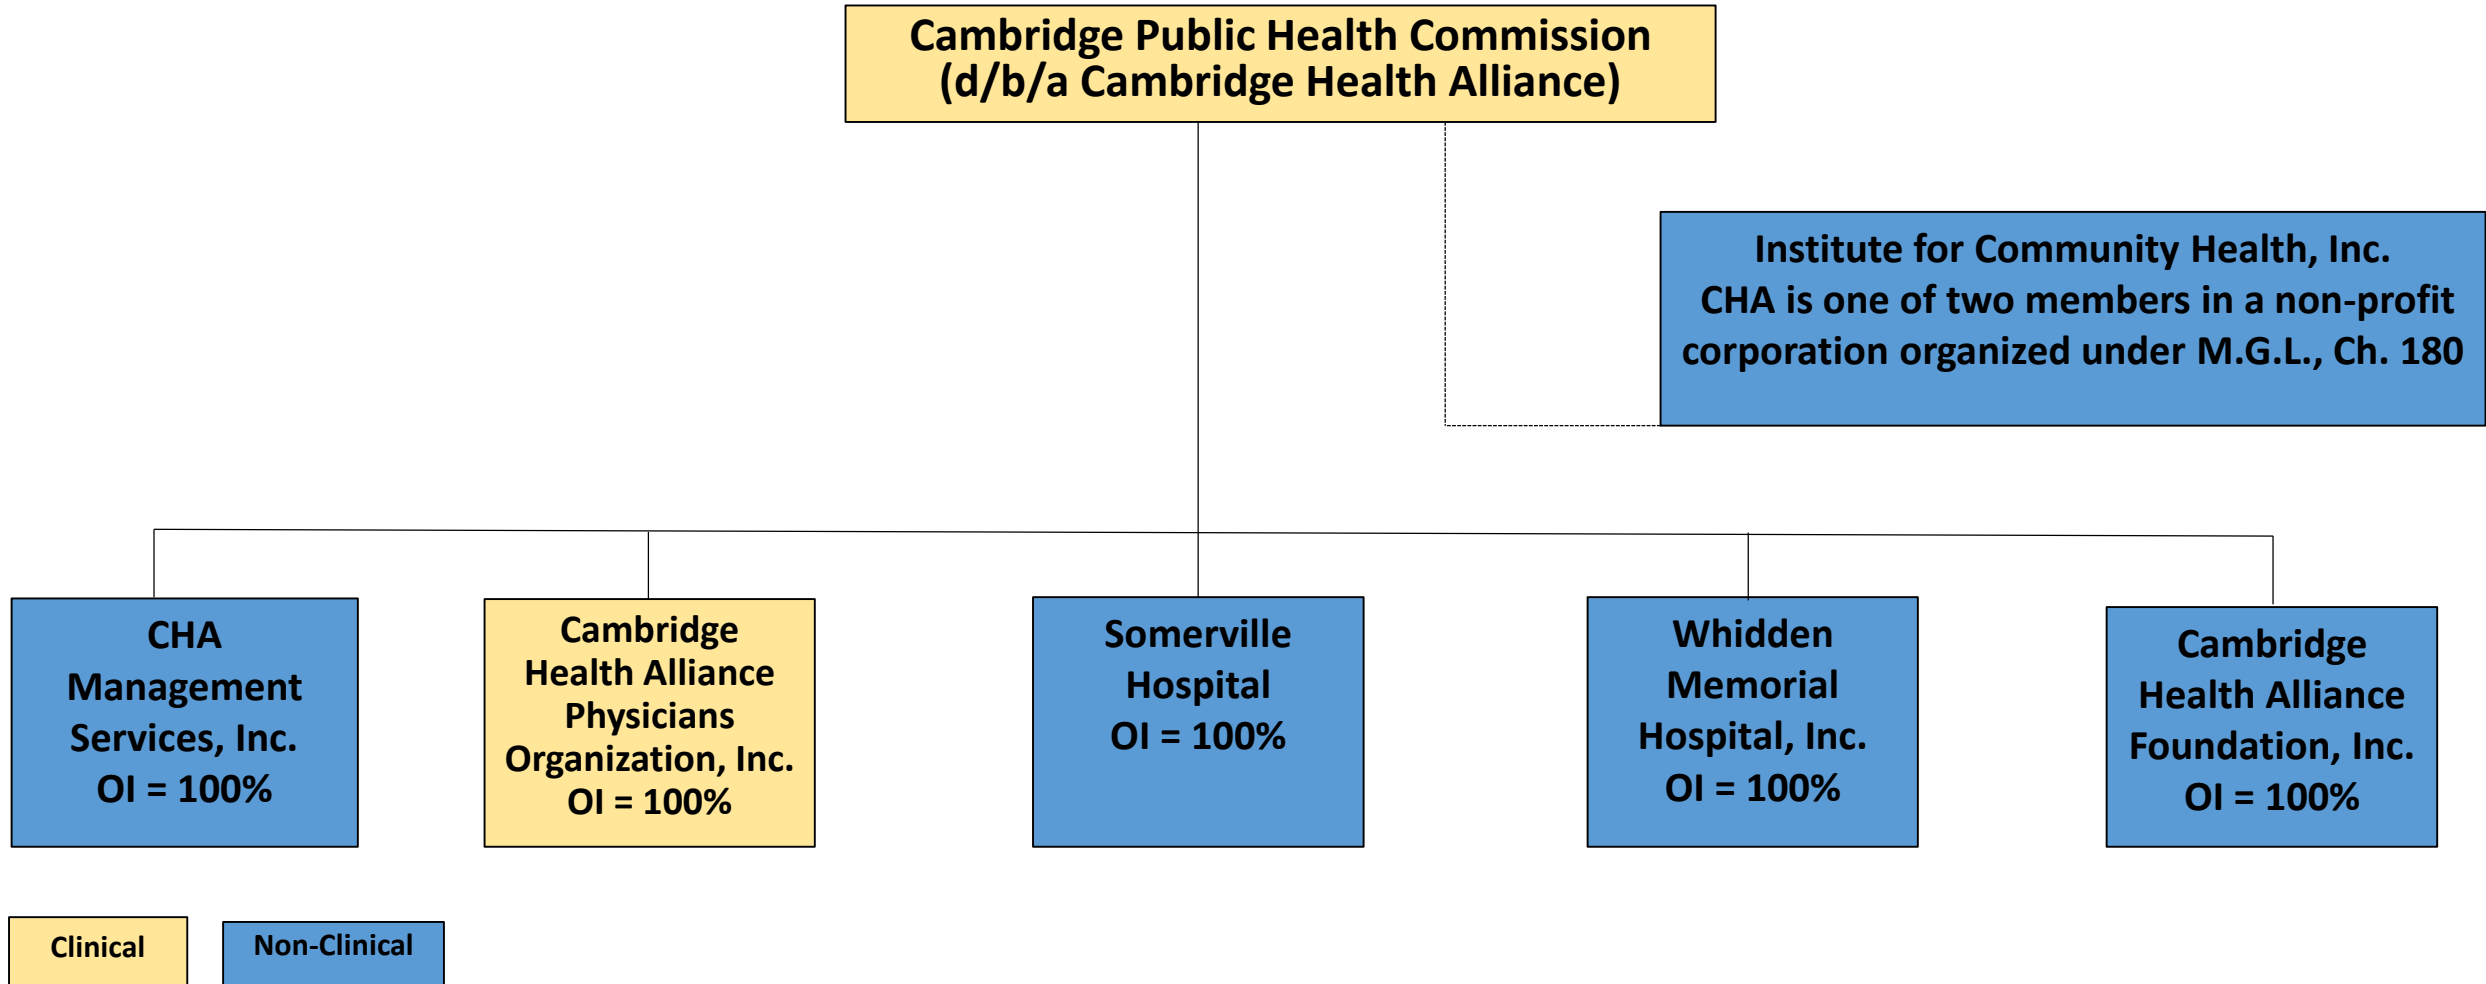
Cambridge Public Health Commission
(d/b/a Cambridge Health Alliance)

Institute for Community Health, Inc.
CHA is one of two members in a non-profit corporation organized under M.G.L., Ch. 180

CHA Management Services, Inc.
OI = 100%

Cambridge Health Alliance Physicians Organization, Inc.
OI = 100%

Somerville Hospital
OI = 100%

Whidden Memorial Hospital, Inc.
OI = 100%

Cambridge Health Alliance Foundation, Inc.
OI = 100%

Clinical

Non-Clinical